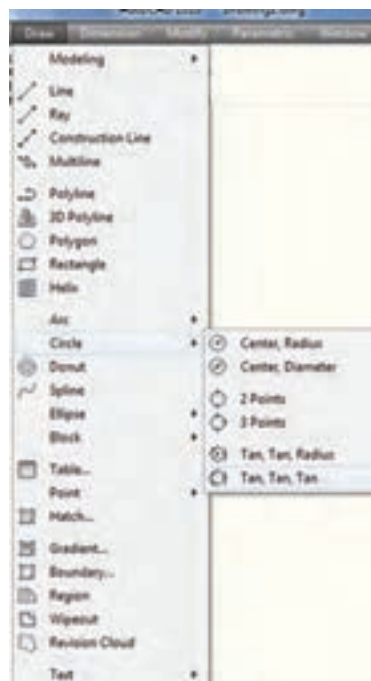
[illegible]

Draw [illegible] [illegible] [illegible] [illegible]

Modeling
Line
Ray
Construction Line
Multiline
Polyline
3D Polyline
Polygon
Rectangle
Helix
Arc
Circle
Donut
Spline
Ellipse
Block
Table...
Point
Hatch...
Gradient...
Boundary...
Region
Wipeout
Revision Cloud
Text

Center, Radius
Center, Diameter
2 Points
3 Points
Tan, Tan, Radius
Tan, Tan, Tan